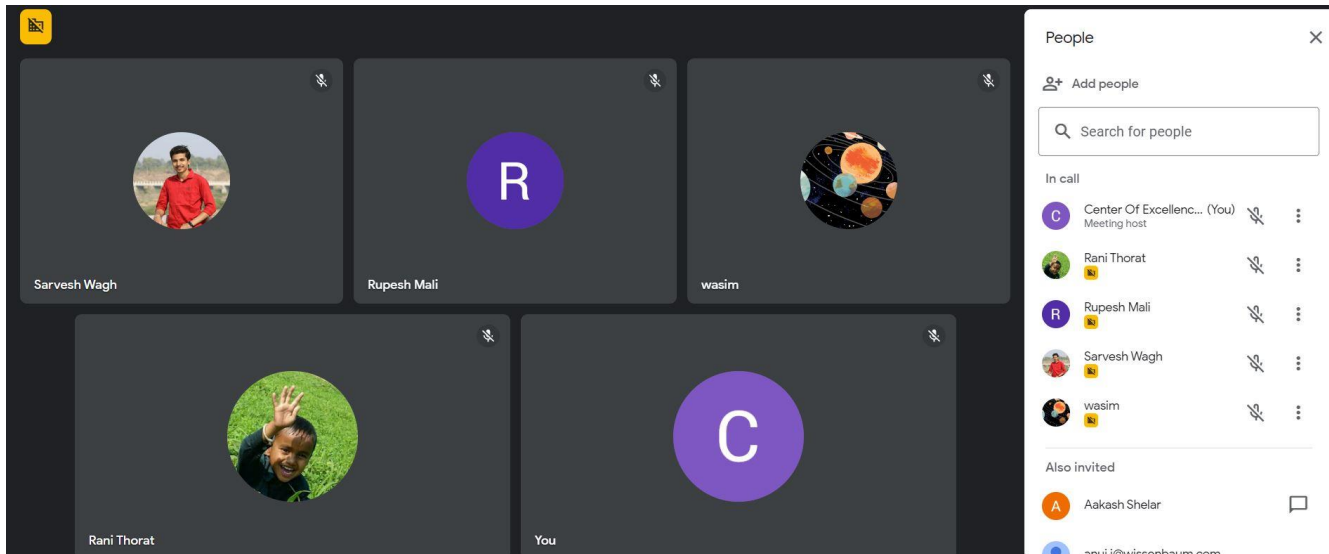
R

Sarvesh Wagh

Rupesh Mali

wasim

C

Rani Thorat

You

People

Add people

Search for people

In call

C Center Of Excellenc... (You)
Meeting host

Rani Thorat

R Rupesh Mali

Sarvesh Wagh

wasim

Also invited

A Aakash Shelar

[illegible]